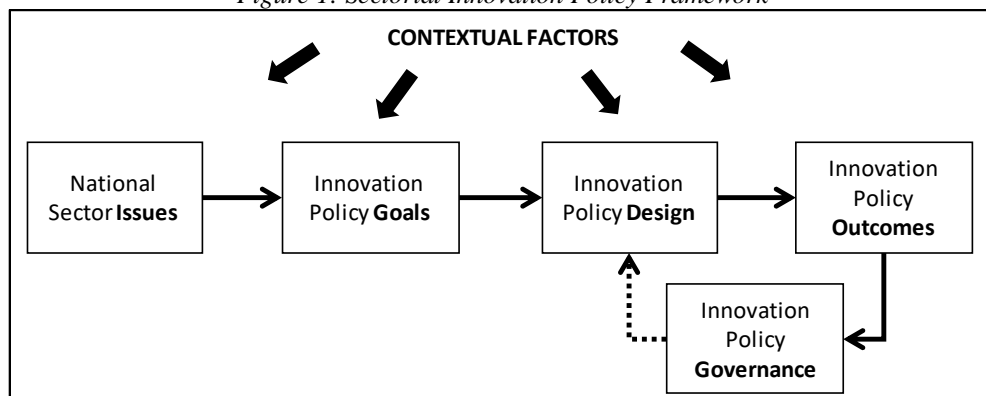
Figure 1: Sectorial Innovation Policy Framework

CONTEXTUAL FACTORS

National Sector **Issues**

Innovation Policy **Goals**

Innovation Policy **Design**

Innovation Policy **Outcomes**

Innovation Policy **Governance**